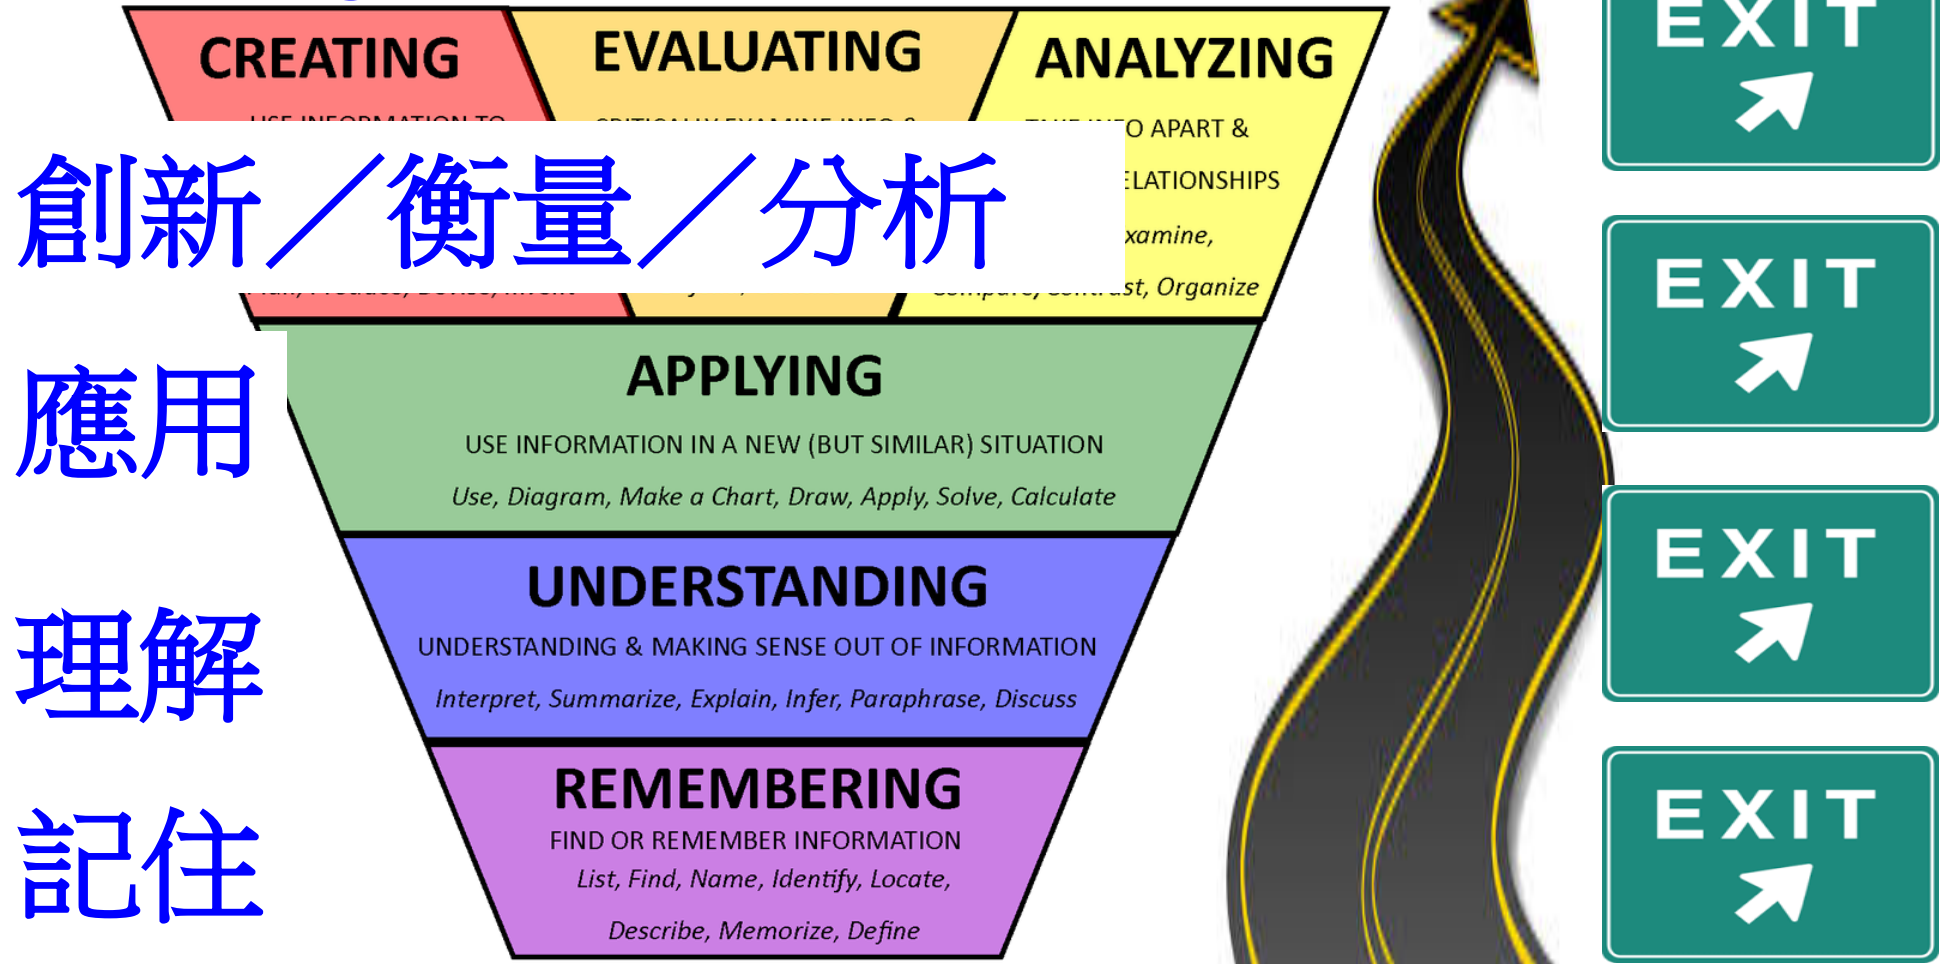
CREATING

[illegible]

EVALUATING

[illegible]

ANALYZING

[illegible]O APART &

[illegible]ELATIONSHIPS

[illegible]xamine,

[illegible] Organize

創新／衡量／分析

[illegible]

EXIT

EXIT

應用

APPLYING

USE INFORMATION IN A NEW (BUT SIMILAR) SITUATION

Use, Diagram, Make a Chart, Draw, Apply, Solve, Calculate

EXIT

理解

UNDERSTANDING

UNDERSTANDING & MAKING SENSE OUT OF INFORMATION

Interpret, Summarize, Explain, Infer, Paraphrase, Discuss

EXIT

記住

REMEMBERING

FIND OR REMEMBER INFORMATION

List, Find, Name, Identify, Locate,

Describe, Memorize, Define